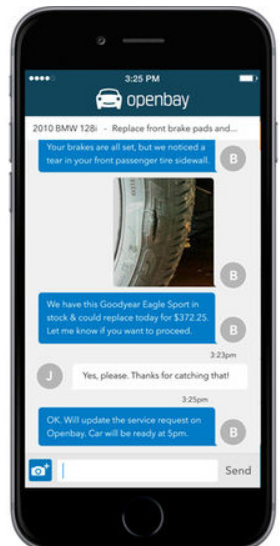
3:25 PM

openbay

2010 BMW 128i - Replace front brake pads and...

Your brakes are all set, but we noticed a tear in your front passenger tire sidewall.

B

B

We have this Goodyear Eagle Sport in stock & could replace today for $372.25. Let me know if you want to proceed.

B

3:23pm

J

Yes, please. Thanks for catching that!

3:25pm

OK. Will update the service request on Openbay. Car will be ready at 5pm.

B

Send